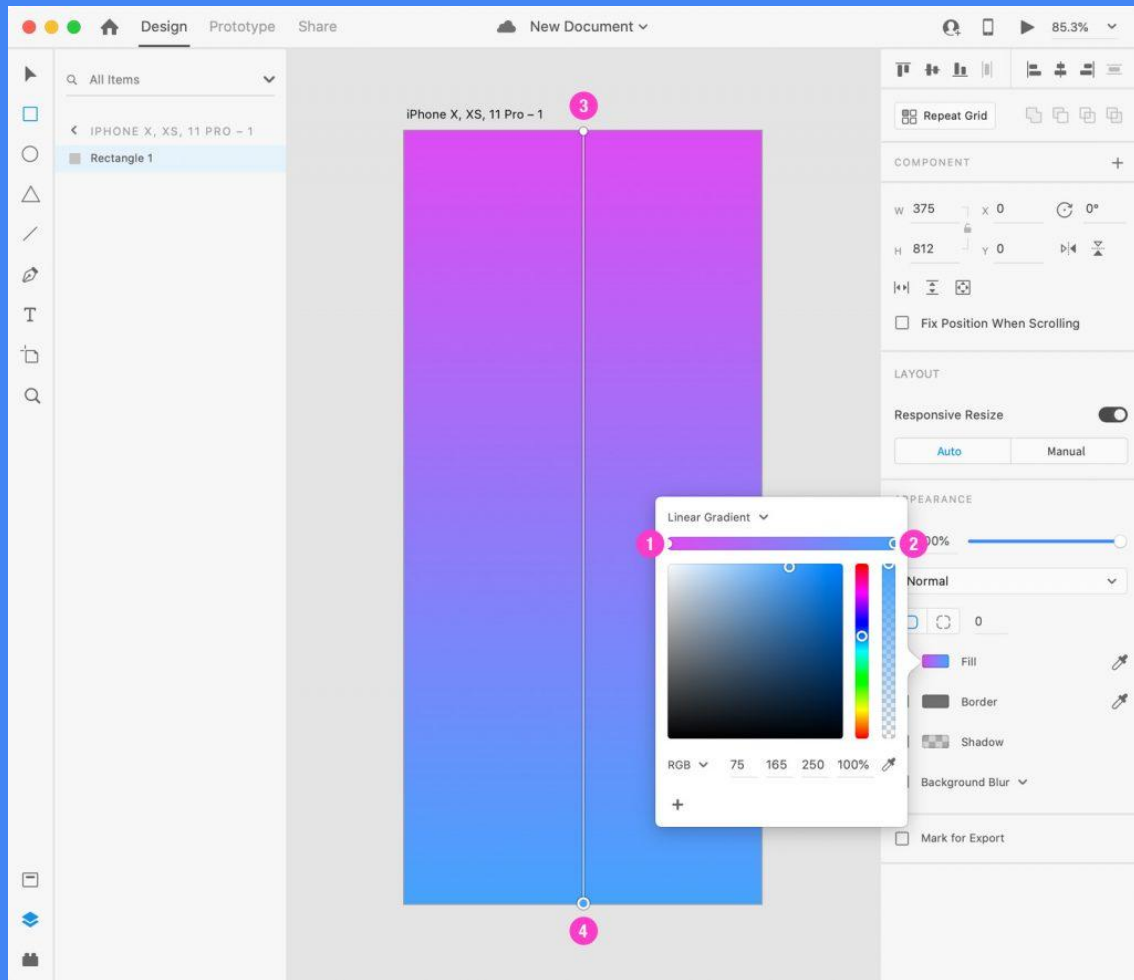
Design Prototype Share

New Document

85.3%

All Items

IPHONE X, XS, 11 PRO – 1

Rectangle 1

iPhone X, XS, 11 Pro – 1

3

Repeat Grid

COMPONENT

W 375

X 0

0°

H 812

Y 0

Fix Position When Scrolling

LAYOUT

Responsive Resize

Auto

Manual

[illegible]PEARANCE

Linear Gradient

1

2

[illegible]0%

Normal

0

Fill

Border

Shadow

Background Blur

RGB 75 165 250 100%

+

Mark for Export

4